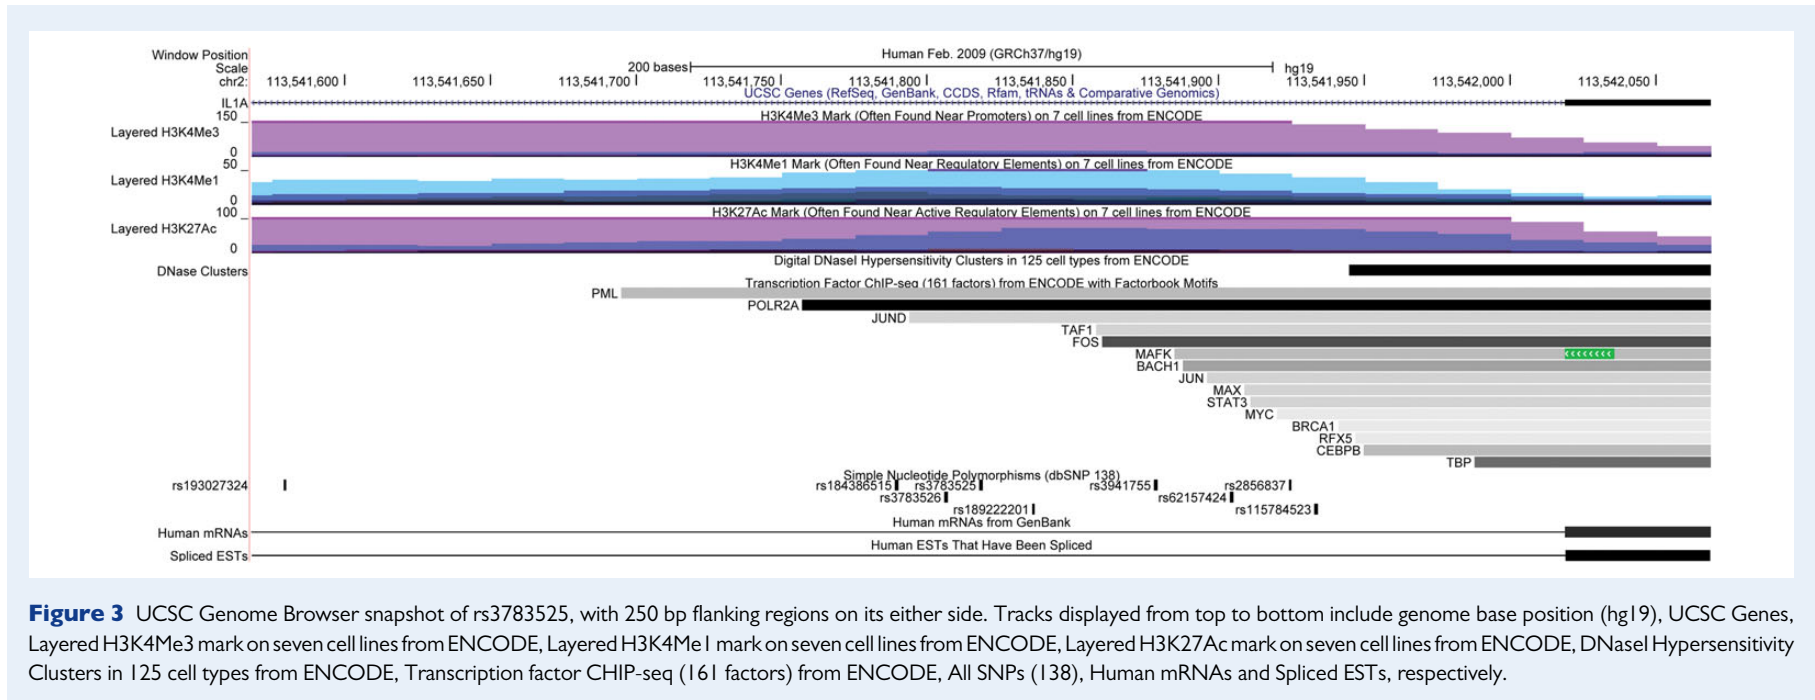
Window Position
Scale
chr2:

200 bases
Human Feb. 2009 (GRCh37/hg19)
hg19

113,541,600 | 113,541,650 | 113,541,700 | 113,541,750 | 113,541,800 | 113,541,850 | 113,541,900 | 113,541,950 | 113,542,000 | 113,542,050 |

UCSC Genes (RefSeq, GenBank, CCDS, Rfam, tRNAs & Comparative Genomics)
IL1A

150
Layered H3K4Me3
0
H3K4Me3 Mark (Often Found Near Promoters) on 7 cell lines from ENCODE

50
Layered H3K4Me1
0
H3K4Me1 Mark (Often Found Near Regulatory Elements) on 7 cell lines from ENCODE

100
Layered H3K27Ac
0
H3K27Ac Mark (Often Found Near Active Regulatory Elements) on 7 cell lines from ENCODE

Digital DNaseI Hypersensitivity Clusters in 125 cell types from ENCODE
DNase Clusters

Transcription Factor ChIP-seq (161 factors) from ENCODE with Factorbook Motifs
PML
POLR2A
JUND
TAF1
FOS
MAFK
BACH1
JUN
MAX
STAT3
MYC
BRCA1
RFX5
CEBPB
TBP

Simple Nucleotide Polymorphisms (dbSNP 138)
rs193027324
rs184386515
rs3783525
rs3783526
rs189222201
rs3941755
rs62157424
rs2856837
rs115784523

Human mRNAs from GenBank
Human mRNAs

Human ESTs That Have Been Spliced
Spliced ESTs

Figure 3 UCSC Genome Browser snapshot of rs3783525, with 250 bp flanking regions on its either side. Tracks displayed from top to bottom include genome base position (hg19), UCSC Genes, Layered H3K4Me3 mark on seven cell lines from ENCODE, Layered H3K4Me1 mark on seven cell lines from ENCODE, Layered H3K27Ac mark on seven cell lines from ENCODE, DNaseI Hypersensitivity Clusters in 125 cell types from ENCODE, Transcription factor CHIP-seq (161 factors) from ENCODE, All SNPs (138), Human mRNAs and Spliced ESTs, respectively.